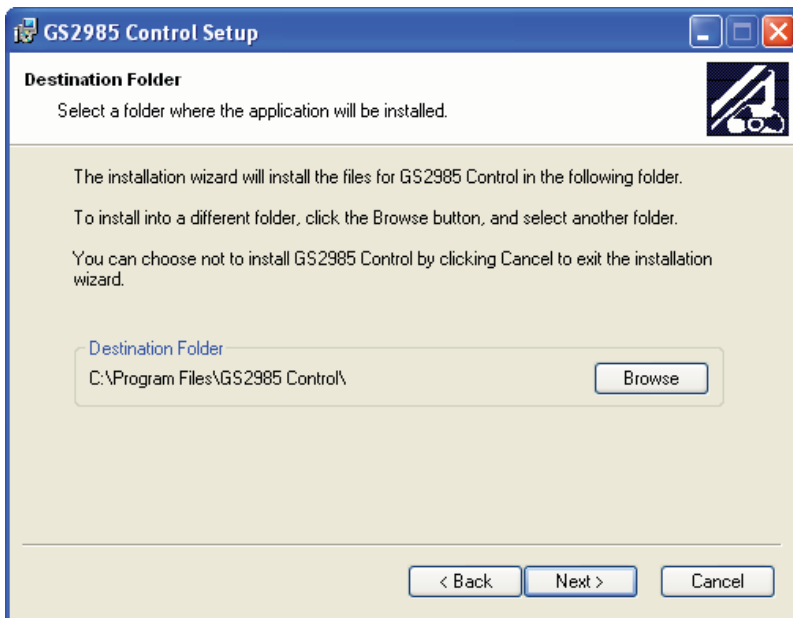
GS2985 Control Setup

Destination Folder

Select a folder where the application will be installed.

The installation wizard will install the files for GS2985 Control in the following folder.

To install into a different folder, click the Browse button, and select another folder.

You can choose not to install GS2985 Control by clicking Cancel to exit the installation wizard.

Destination Folder

C:\Program Files\GS2985 Control\

Browse

< Back

Next >

Cancel